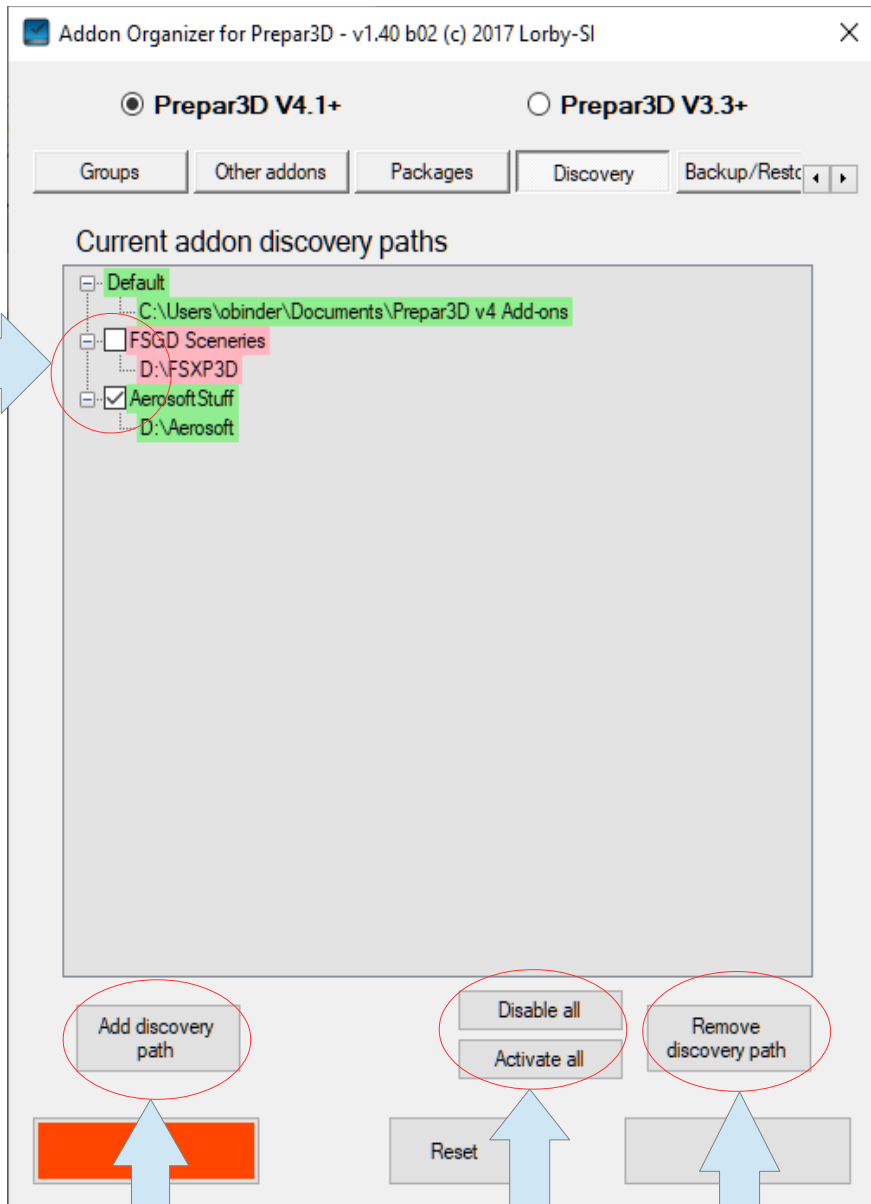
Addon Organizer for Prepar3D - v1.40 b02 (c) 2017 Lorby-SI

Prepar3D V4.1+

Prepar3D V3.3+

Groups

Other addons

Packages

Discovery

Backup/Resto

Current addon discovery paths

Default

C:\Users\obinder\Documents\Prepar3D v4 Add-ons

FSGD Sceneries

D:\FSXP3D

AerosoftStuff

D:\Aerosoft

Add discovery path

Disable all

Activate all

Remove discovery path

Reset